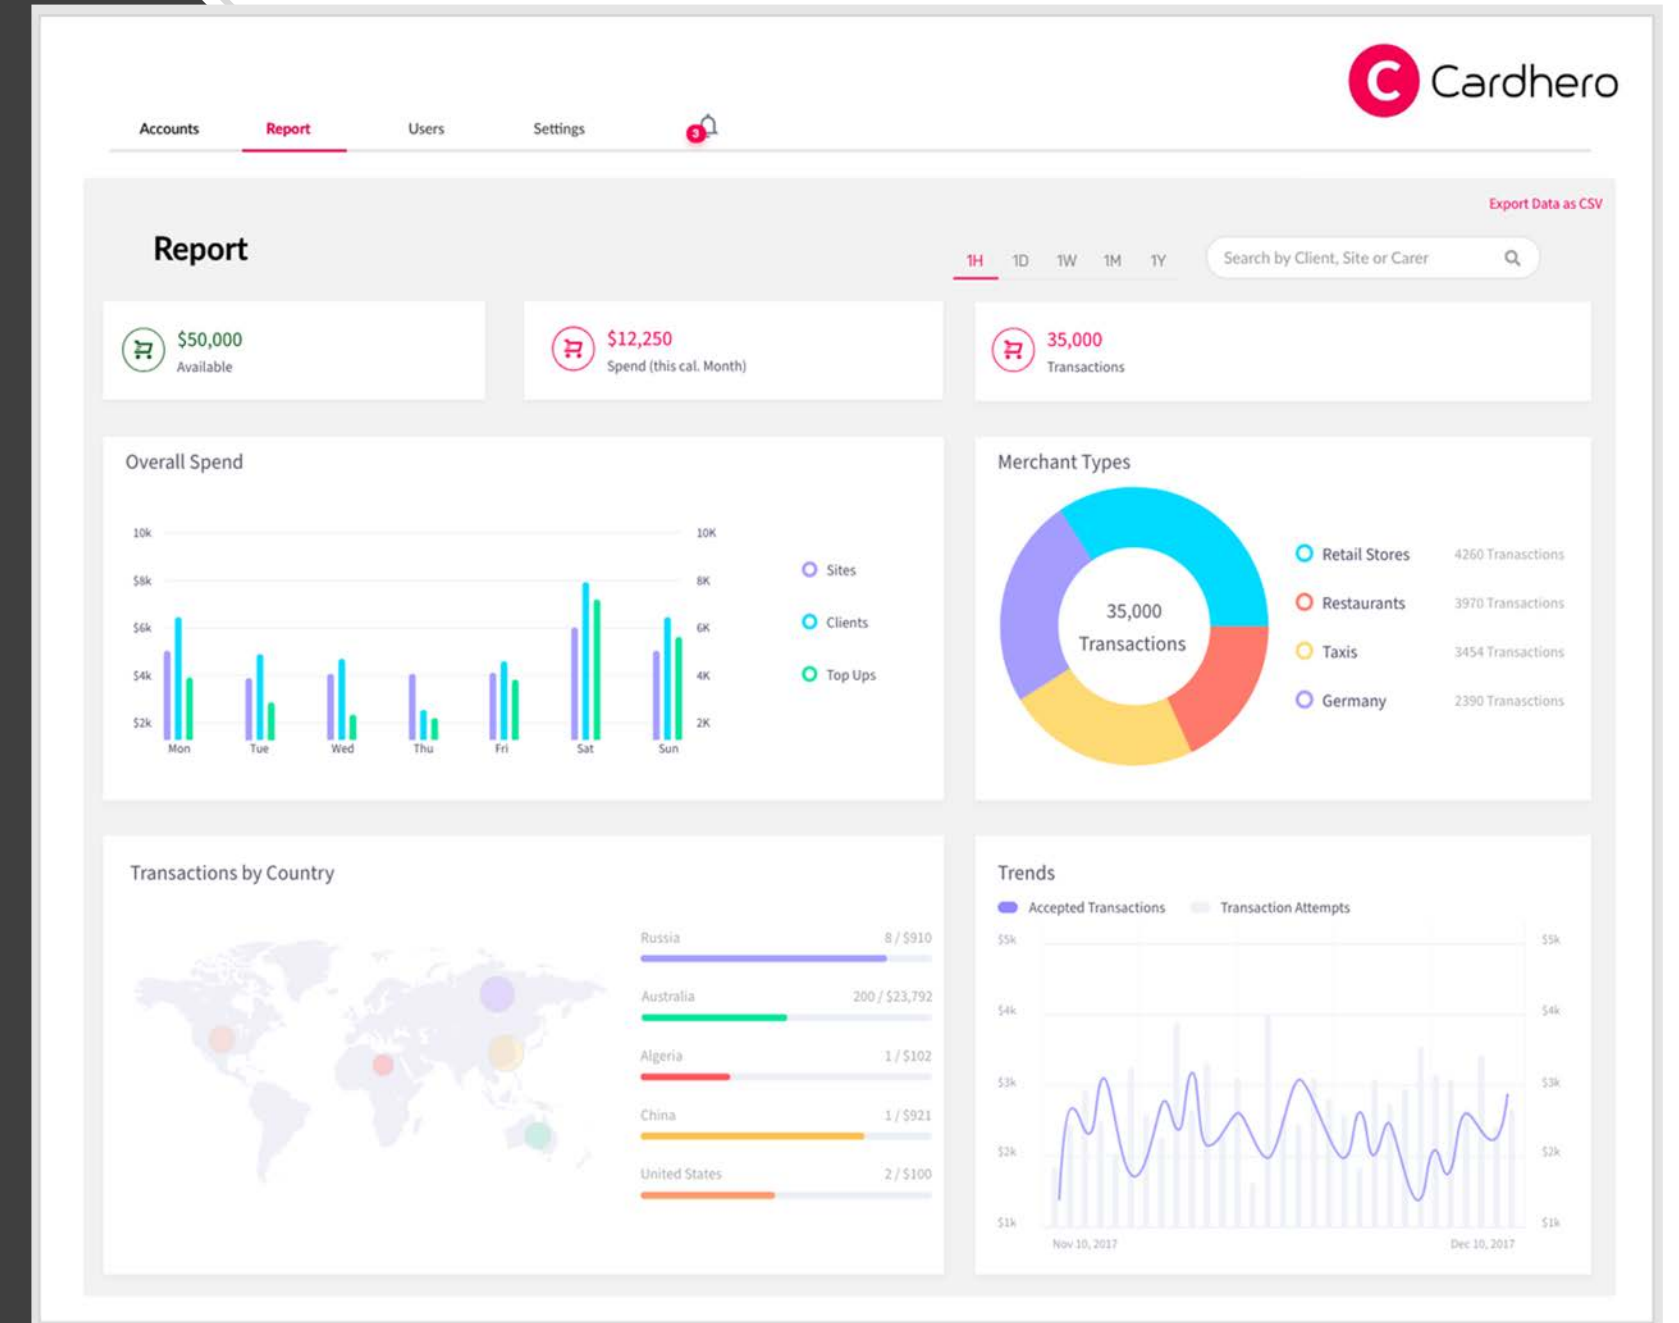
Cardhero

Accounts Report Users Settings 3

Export Data as CSV

Report

1H 1D 1W 1M 1Y

Search by Client, Site or Carer

$50,000
Available

$12,250
Spend (this cal. Month)

35,000
Transactions

Overall Spend

10k
$8k
$6k
$4k
$2k

10K
8K
6K
4K
2K

Mon Tue Wed Thu Fri Sat Sun

Sites
Clients
Top Ups

Merchant Types

35,000
Transactions

Retail Stores 4260 Transactions
Restaurants 3970 Transactions
Taxis 3454 Transactions
Germany 2390 Transactions

Transactions by Country

| Russia | 8 / $910 |
|---|---|
| Australia | 200 / $23,792 |
| Algeria | 1 / $102 |
| China | 1 / $921 |
| United States | 2 / $100 |

Trends

Accepted Transactions Transaction Attempts

$5k
$4k
$3k
$2k
$1k

$5k
$4k
$3k
$2k
$1k

Nov 10, 2017 Dec 10, 2017